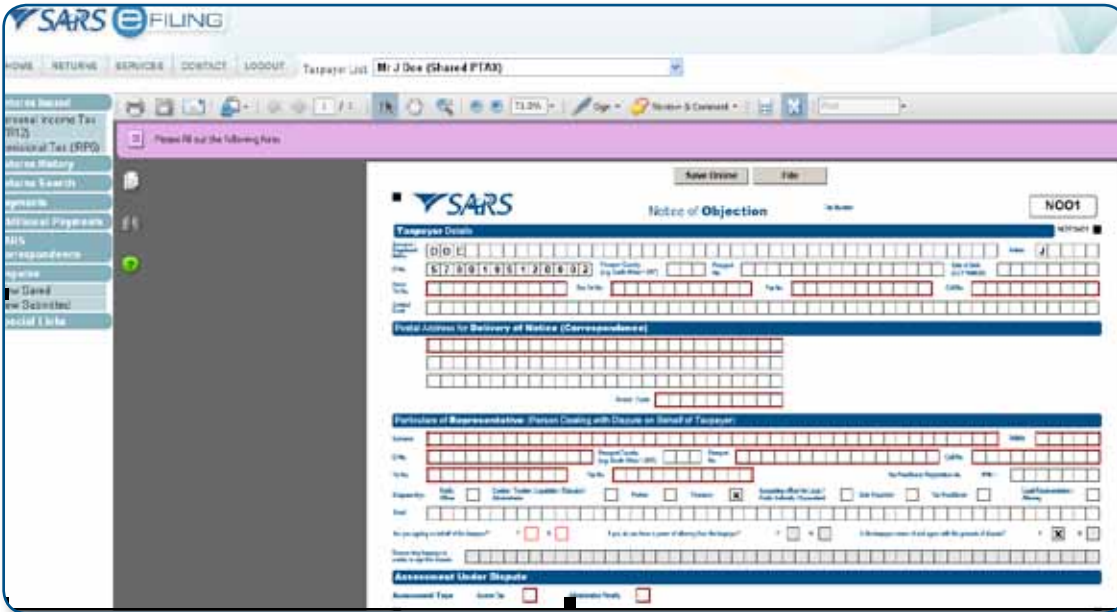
SARS eFILING

HOME RETURNS SERVICES CONTACT LOGOUT Taxpayer List Mr J Doe (Shared PTAX)

Returns Issued
Personal Income Tax (ITR12)
Provisional Tax (IRP6)
Returns History
Returns Search
Payments
Additional Payments
SARS Correspondence
Dispute
New Saved
New Submitted
Special Lists

1 / 1 73.0% Sign Review & Comment

Please fill out the following form.

Save Dispute File

SARS Notice of Objection NOO1

Taxpayer Details

D O E

5 7 0 0 1 0 5 1 2 0 0 0 2

Postal Address for Delivery of Notice (Correspondence)

Postal Code

Particulars of Representative (Person Dealing with Dispute on Behalf of Taxpayer)

Assessment Under Dispute

Assessment Type